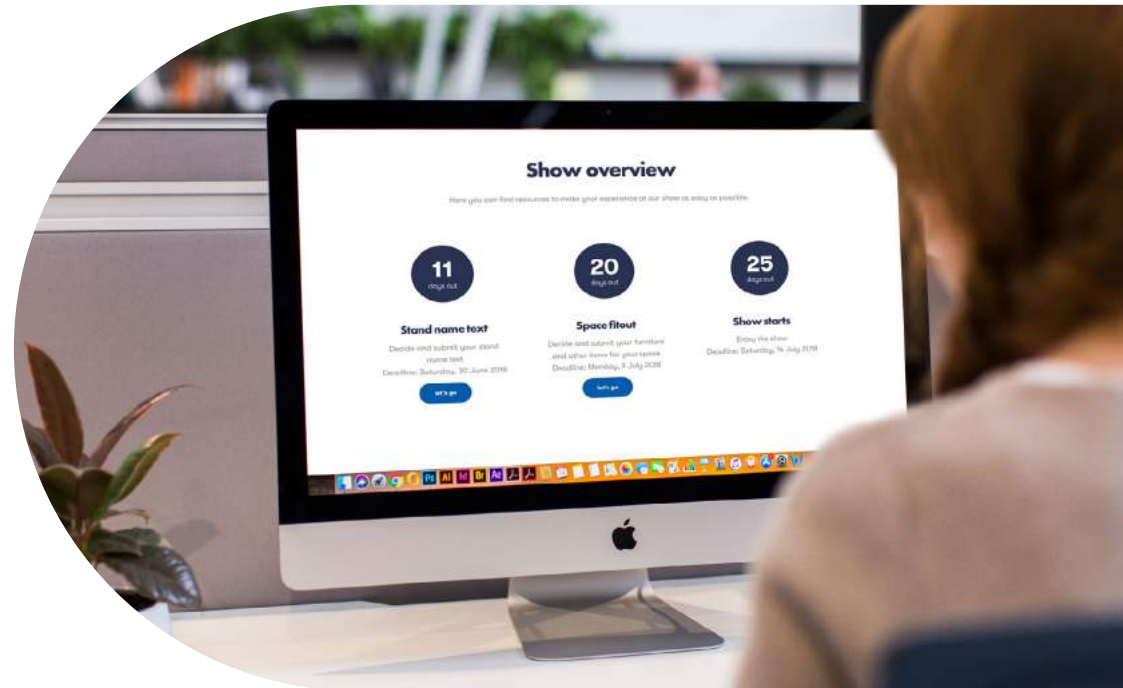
Show overview

Here you can find resources to make your experience at our show as easy as possible.

11
days out

Stand name text

Decide and submit your stand name text

Deadline: Saturday, 30 June 2018

let's go

20
days out

Space fitout

Decide and submit your furniture and other items for your space

Deadline: Monday, 9 July 2018

let's go

25
days out

Show starts

Enjoy the show

Deadline: Saturday, 14 July 2018